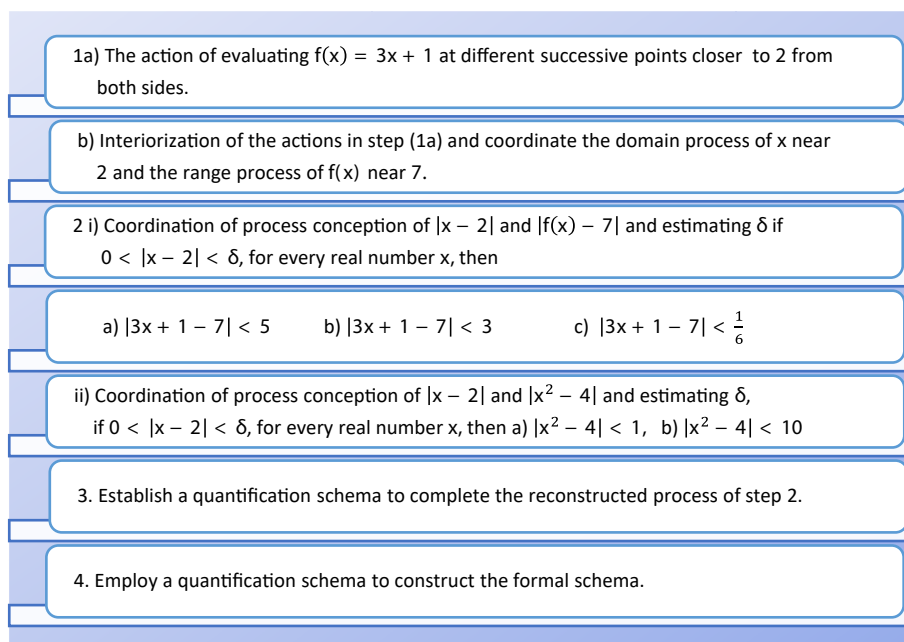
1a) The action of evaluating $f(x) = 3x + 1$ at different successive points closer to 2 from both sides.

b) Interiorization of the actions in step (1a) and coordinate the domain process of x near 2 and the range process of $f(x)$ near 7.

2 i) Coordination of process conception of $|x - 2|$ and $|f(x) - 7|$ and estimating $\delta$ if $0 < |x - 2| < \delta$, for every real number x, then

a) $|3x + 1 - 7| < 5$ b) $|3x + 1 - 7| < 3$ c) $|3x + 1 - 7| < \frac{1}{6}$

ii) Coordination of process conception of $|x - 2|$ and $|x^2 - 4|$ and estimating $\delta$, if $0 < |x - 2| < \delta$, for every real number x, then a) $|x^2 - 4| < 1$, b) $|x^2 - 4| < 10$

3. Establish a quantification schema to complete the reconstructed process of step 2.

4. Employ a quantification schema to construct the formal schema.